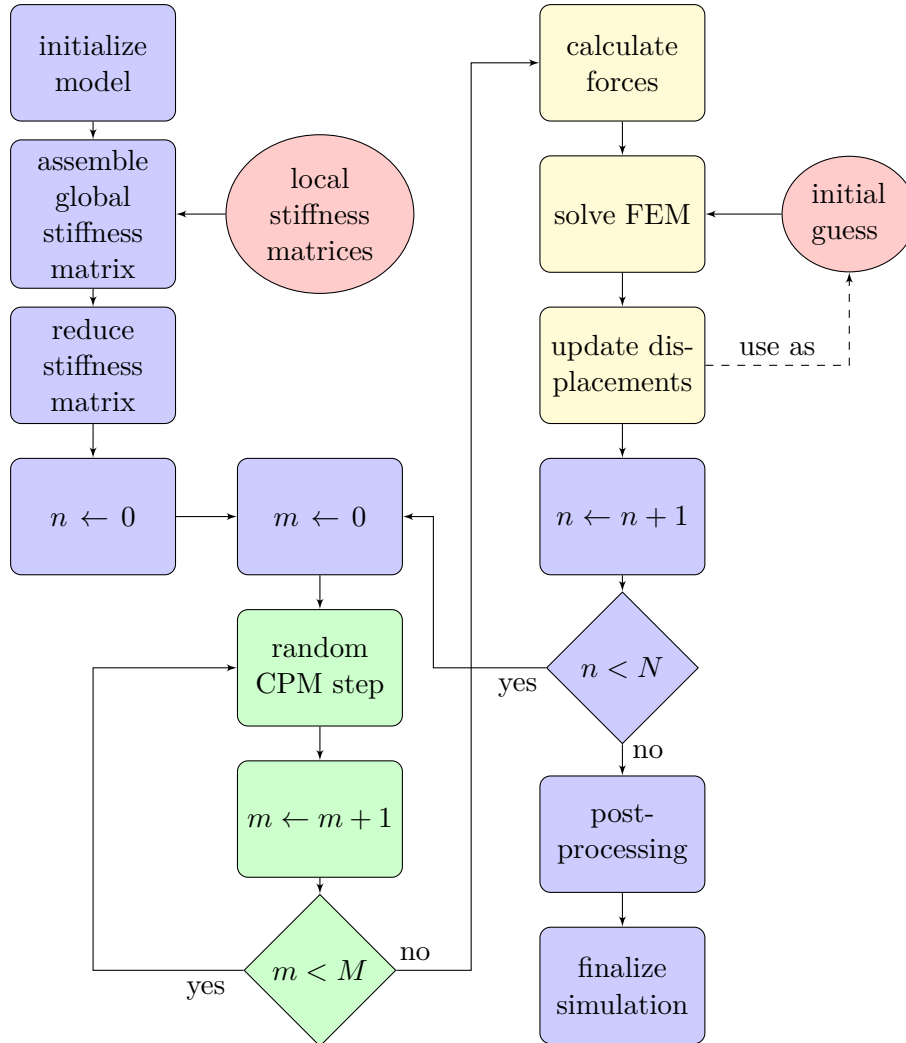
initialize model

assemble global stiffness matrix

local stiffness matrices

reduce stiffness matrix

$n \leftarrow 0$

$m \leftarrow 0$

random CPM step

$m \leftarrow m+1$

$m < M$

yes

no

calculate forces

solve FEM

initial guess

update displacements

use as

$n \leftarrow n+1$

$n < N$

yes

no

post-processing

finalize simulation